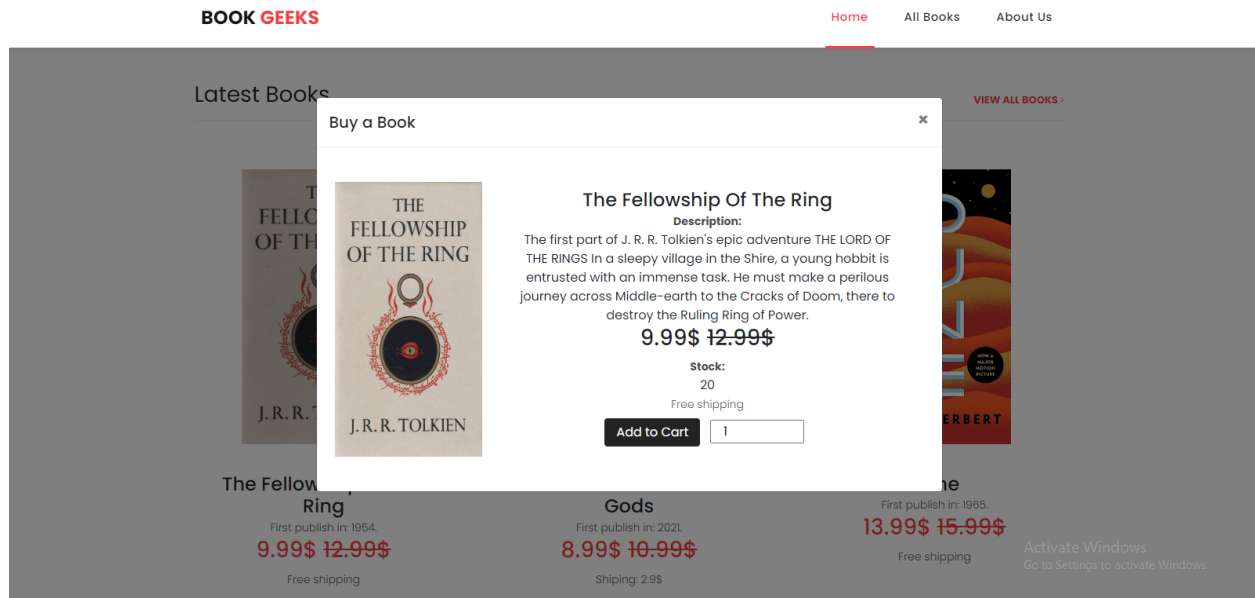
BOOK GEEKS

Home
All Books
About Us

Latest Books

VIEW ALL BOOKS ›

Buy a Book

×

THE FELLOWSHIP OF THE RING
J. R. R. TOLKIEN

The Fellowship Of The Ring

Description:

The first part of J. R. R. Tolkien's epic adventure THE LORD OF THE RINGS In a sleepy village in the Shire, a young hobbit is entrusted with an immense task. He must make a perilous journey across Middle-earth to the Cracks of Doom, there to destroy the Ruling Ring of Power.

9.99$ ~~12.99$~~

Stock:

20

Free shipping

Add to Cart
1

THE FELLO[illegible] OF TH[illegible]
J. R. R. T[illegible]

The Fellow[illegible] Ring
First publish in: 1954.
9.99$ ~~12.99$~~
Free shipping

Gods
First publish in: 2021.
8.99$ ~~10.99$~~
Shiping: 2.9$

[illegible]ERBERT

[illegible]e
First publish in: 1965.
13.99$ ~~15.99$~~
Free shipping

Activate Windows
Go to Settings to activate Windows.